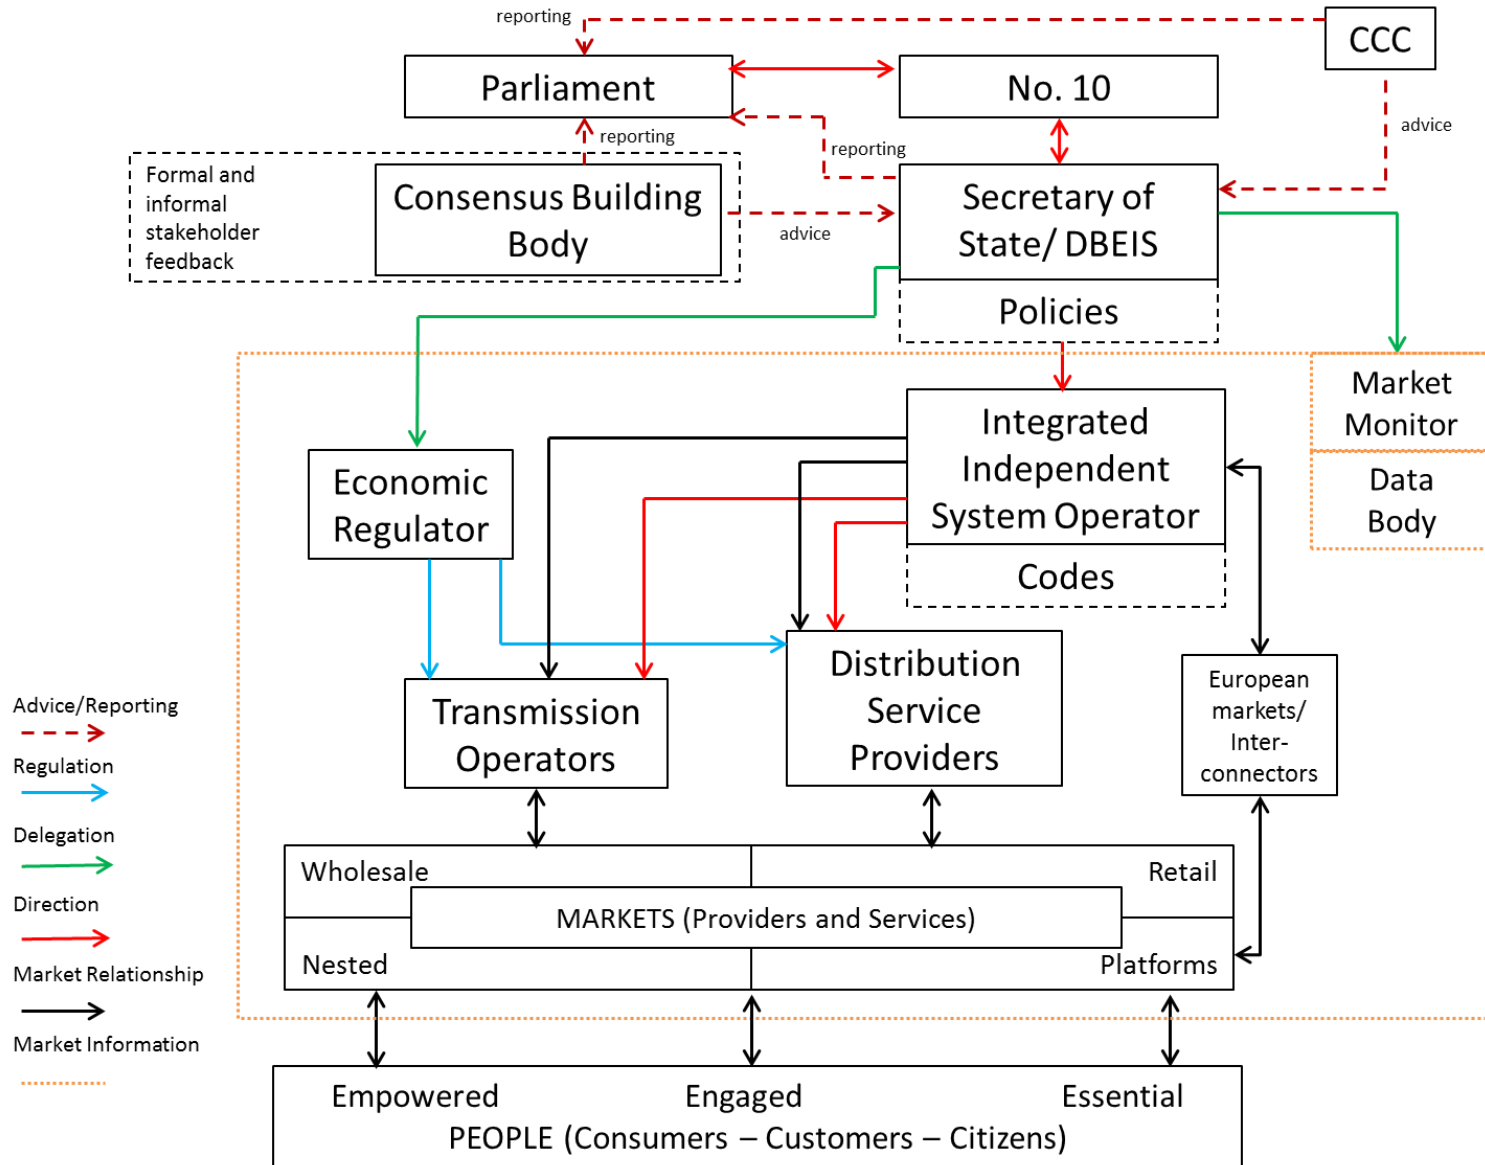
reporting

Parliament

No. 10

CCC

reporting

reporting

advice

Formal and informal stakeholder feedback

Consensus Building Body

advice

Secretary of State/ DBEIS

Policies

Market Monitor

Data Body

Integrated Independent System Operator

Codes

Economic Regulator

Transmission Operators

Distribution Service Providers

European markets/ Inter-connectors

Wholesale

Retail

MARKETS (Providers and Services)

Nested

Platforms

Empowered

Engaged

Essential

PEOPLE (Consumers – Customers – Citizens)

Advice/Reporting

Regulation

Delegation

Direction

Market Relationship

Market Information